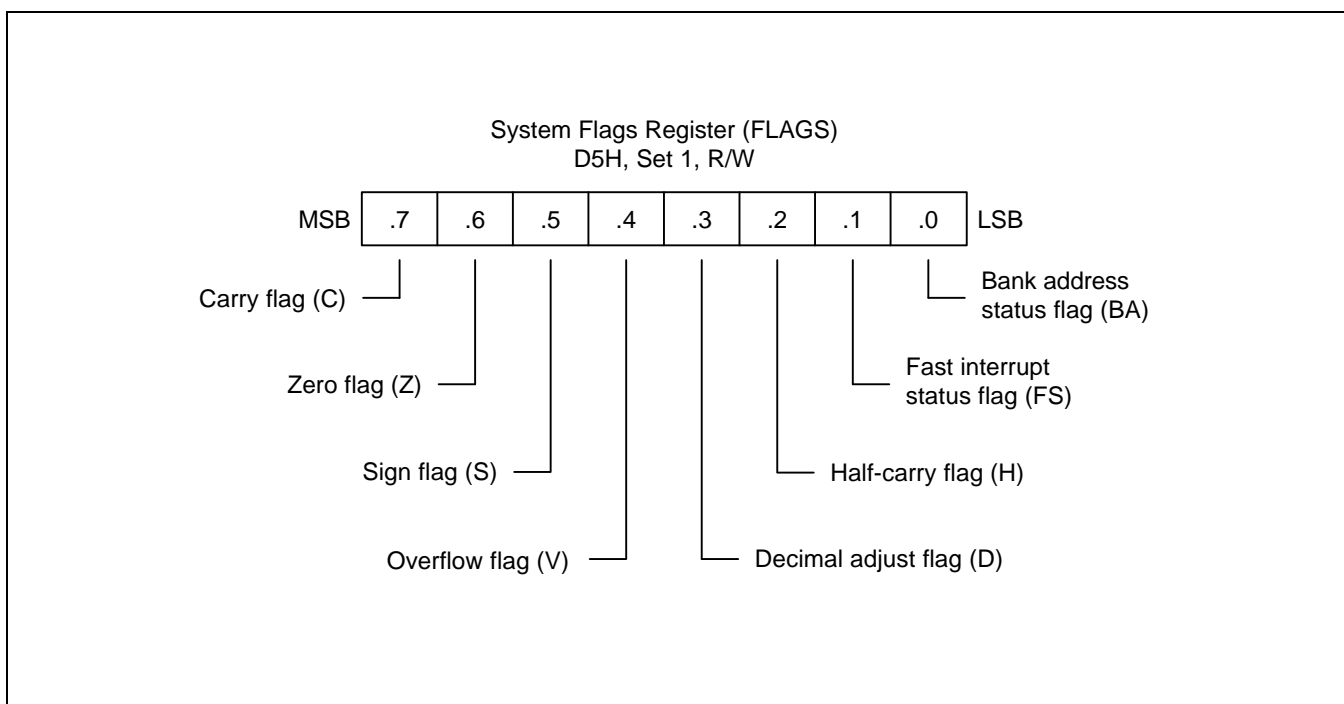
System Flags Register (FLAGS)
D5H, Set 1, R/W

| MSB | .7 | .6 | .5 | .4 | .3 | .2 | .1 | .0 | LSB |
|---|---|---|---|---|---|---|---|---|---|

Bank address status flag (BA)

Carry flag (C)

Fast interrupt status flag (FS)

Zero flag (Z)

Sign flag (S)

Half-carry flag (H)

Overflow flag (V)

Decimal adjust flag (D)